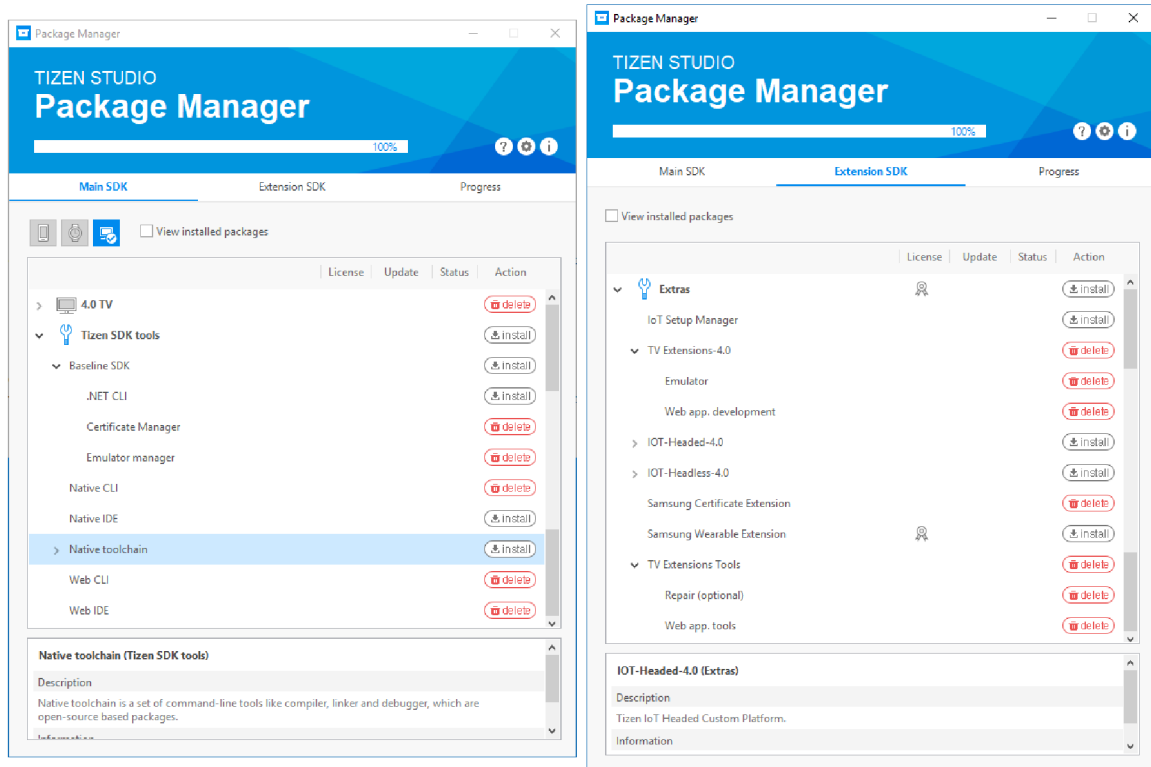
Package Manager

TIZEN STUDIO
Package Manager

100%

Main SDK | Extension SDK | Progress

View installed packages

| | License | Update | Status | Action |
|---|---|---|---|---|
| 4.0 TV | | | | delete |
| Tizen SDK tools | | | | install |
| Baseline SDK | | | | install |
| .NET CLI | | | | install |
| Certificate Manager | | | | delete |
| Emulator manager | | | | delete |
| Native CLI | | | | delete |
| Native IDE | | | | install |
| Native toolchain | | | | install |
| Web CLI | | | | delete |
| Web IDE | | | | delete |

Native toolchain (Tizen SDK tools)

Description

Native toolchain is a set of command-line tools like compiler, linker and debugger, which are open-source based packages.

Information

Package Manager

TIZEN STUDIO
Package Manager

100%

Main SDK | Extension SDK | Progress

View installed packages

| | License | Update | Status | Action |
|---|---|---|---|---|
| Extras | | | | install |
| IoT Setup Manager | | | | install |
| TV Extensions-4.0 | | | | delete |
| Emulator | | | | delete |
| Web app. development | | | | delete |
| IOT-Headed-4.0 | | | | install |
| IOT-Headless-4.0 | | | | install |
| Samsung Certificate Extension | | | | delete |
| Samsung Wearable Extension | | | | install |
| TV Extensions Tools | | | | delete |
| Repair (optional) | | | | delete |
| Web app. tools | | | | delete |

IOT-Headed-4.0 (Extras)

Description

Tizen IoT Headed Custom Platform.

Information